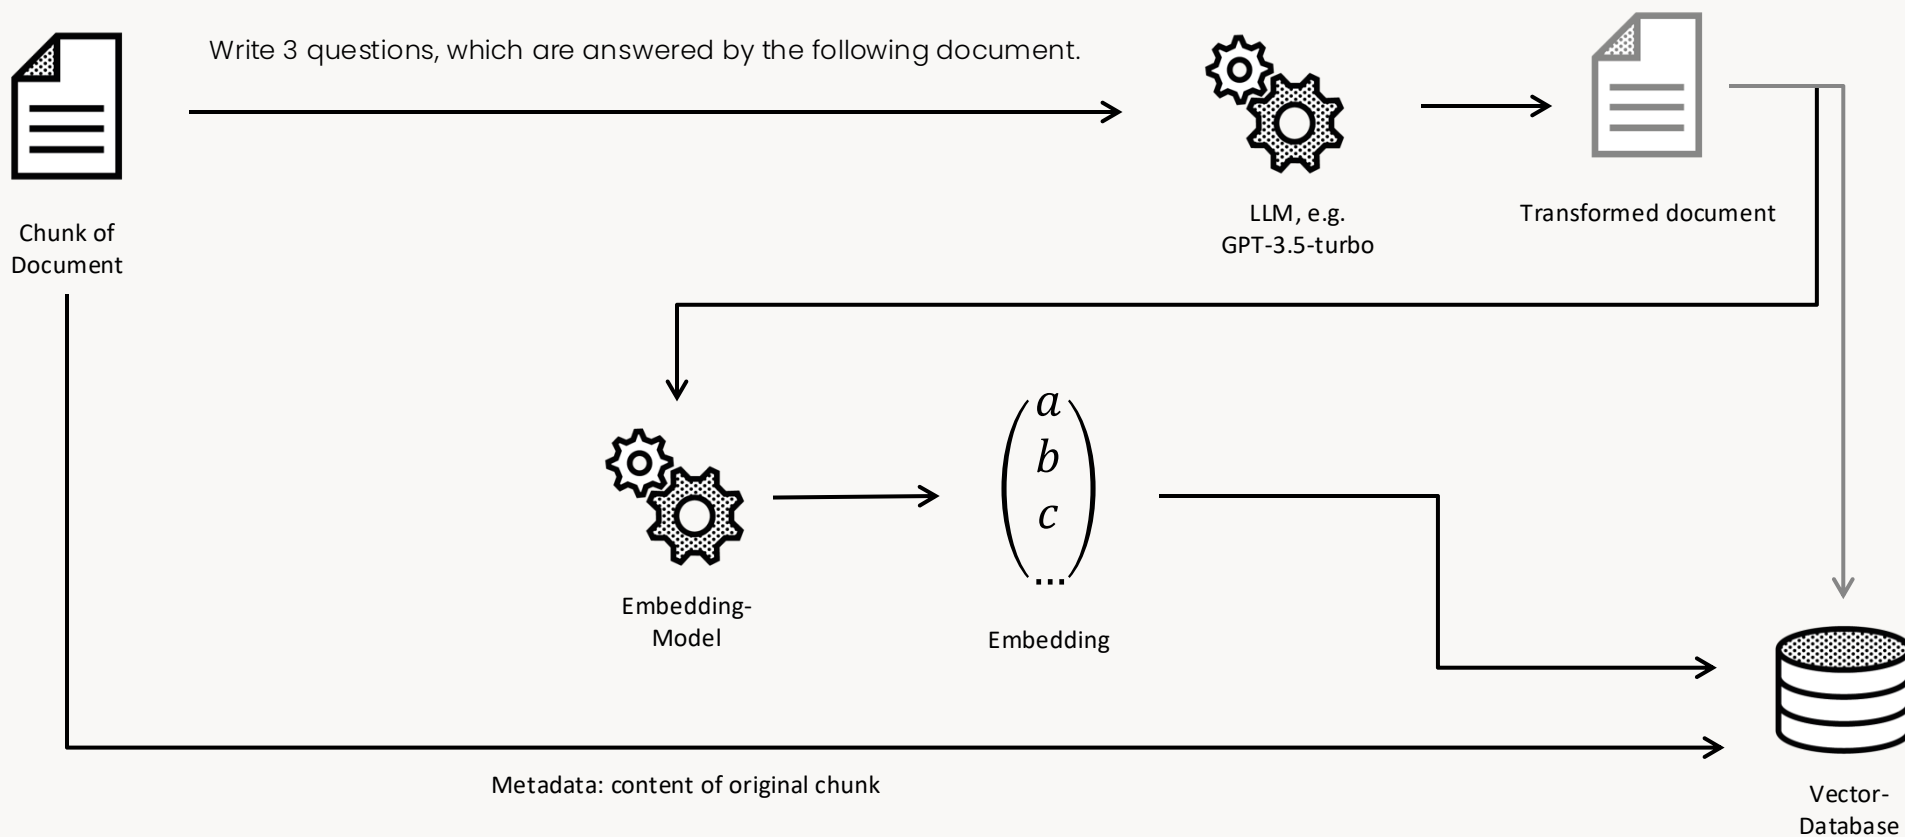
Write 3 questions, which are answered by the following document.

Chunk of Document

LLM, e.g. GPT-3.5-turbo

Transformed document

Embedding-Model

$\begin{pmatrix} a \\ b \\ c \\ \dots \end{pmatrix}$

Embedding

Metadata: content of original chunk

Vector-Database